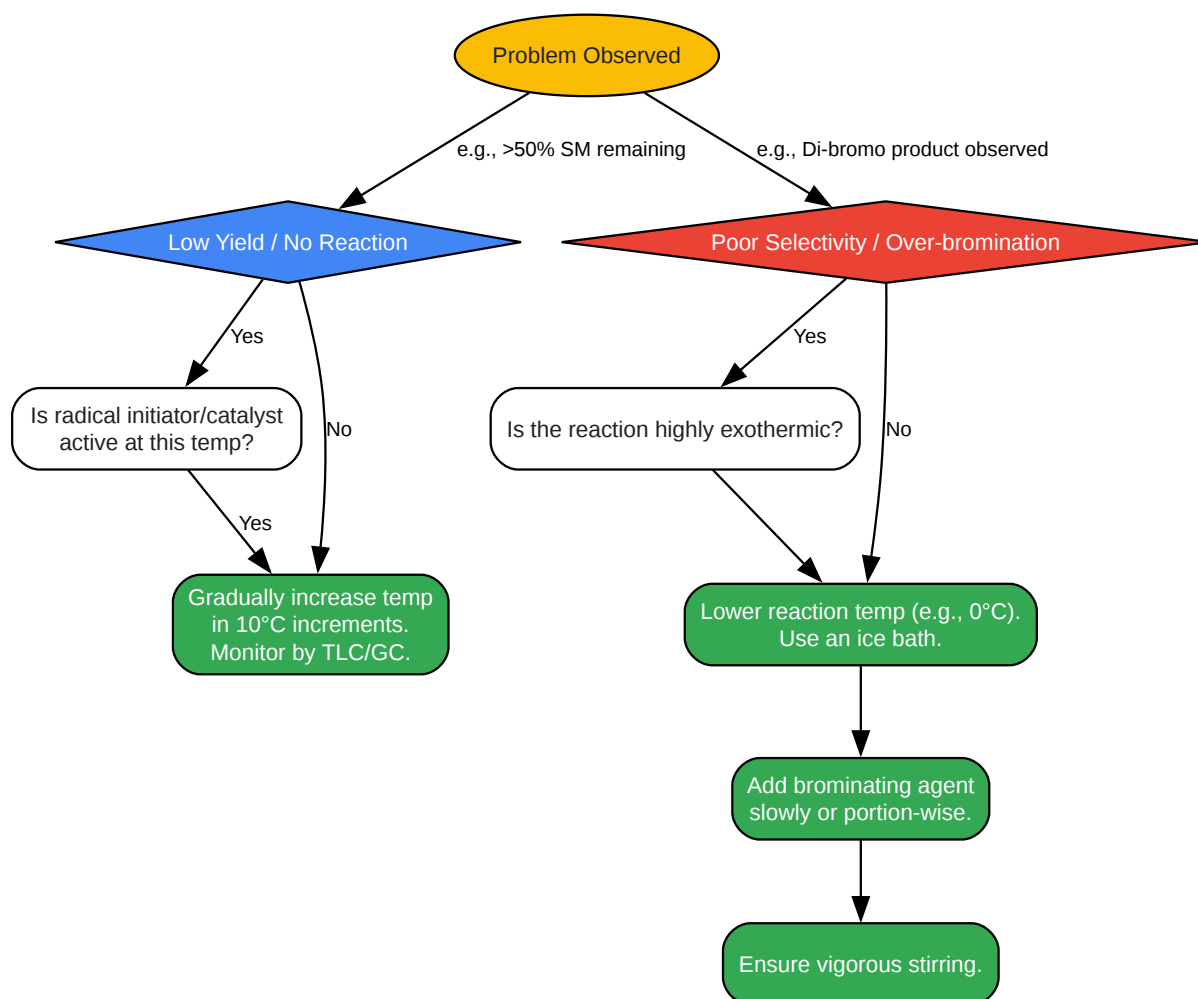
Problem Observed

e.g., >50% SM remaining

e.g., Di-bromo product observed

Low Yield / No Reaction

Poor Selectivity / Over-bromination

Yes

No

Is radical initiator/catalyst active at this temp?

Yes

Gradually increase temp in 10°C increments. Monitor by TLC/GC.

Yes

No

Is the reaction highly exothermic?

Lower reaction temp (e.g., 0°C). Use an ice bath.

Add brominating agent slowly or portion-wise.

Ensure vigorous stirring.